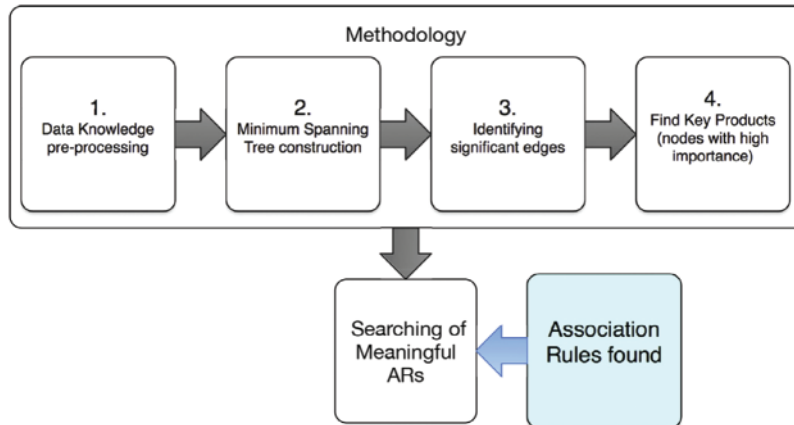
Methodology

1.
Data Knowledge pre-processing

2.
Minimum Spanning Tree construction

3.
Identifying significant edges

4.
Find Key Products (nodes with high importance)

Searching of Meaningful ARs

Association Rules found